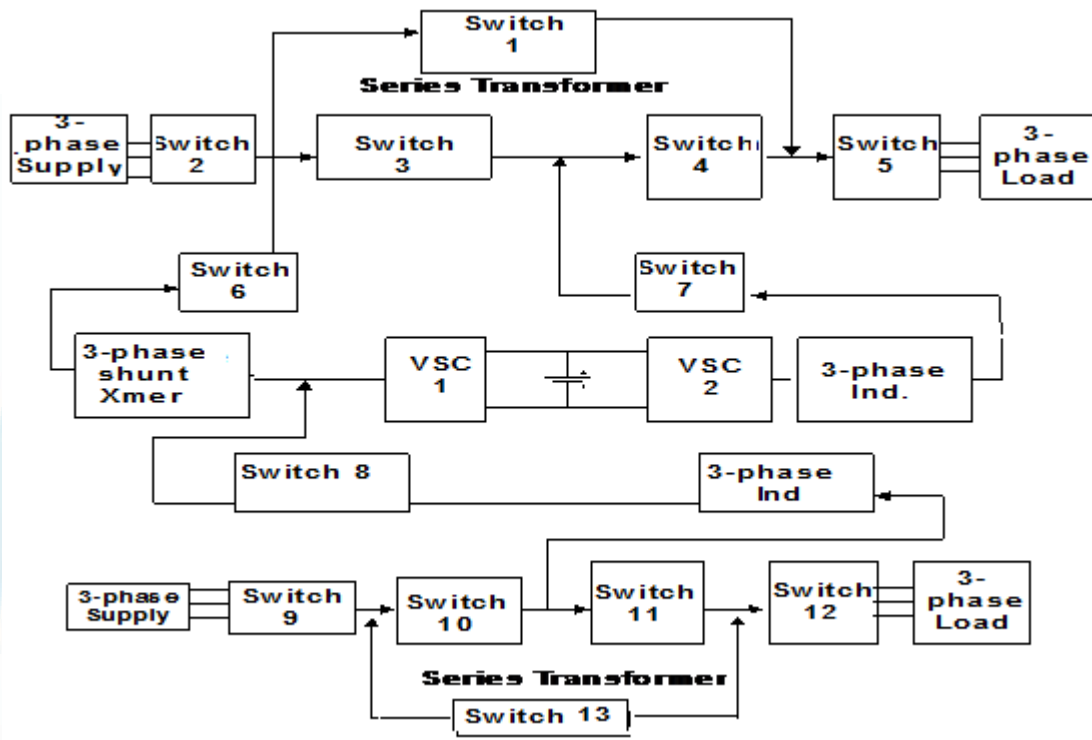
Switch 1

Series Transformer

3-phase Supply

Switch 2

Switch 3

Switch 4

Switch 5

3-phase Load

Switch 6

Switch 7

3-phase shunt Xmer

VSC 1

VSC 2

3-phase Ind.

Switch 8

3-phase Ind

3-phase Supply

Switch 9

Switch 10

Switch 11

Switch 12

3-phase Load

Series Transformer

Switch 13